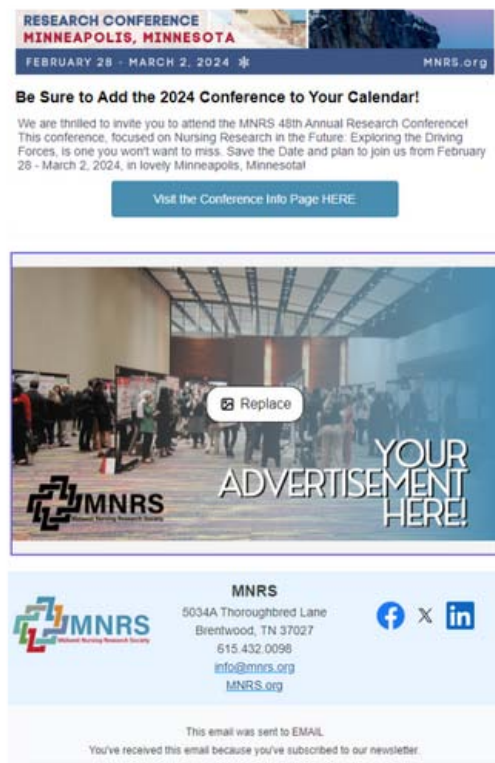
RESEARCH CONFERENCE
MINNEAPOLIS, MINNESOTA
FEBRUARY 28 - MARCH 2, 2024
MNRS.org

Be Sure to Add the 2024 Conference to Your Calendar!

We are thrilled to invite you to attend the MNRS 48th Annual Research Conference! This conference, focused on Nursing Research in the Future: Exploring the Driving Forces, is one you won't want to miss. Save the Date and plan to join us from February 28 - March 2, 2024, in lovely Minneapolis, Minnesota!

Visit the Conference Info Page HERE

Replace

MNRS
Midwest Nursing Research Society

YOUR ADVERTISEMENT HERE!

MNRS
Midwest Nursing Research Society

MNRS
5034A Thoroughbred Lane
Brentwood, TN 37027
615.432.0096
info@mnrs.org
MNRS.org

This email was sent to EMAIL
You've received this email because you've subscribed to our newsletter.